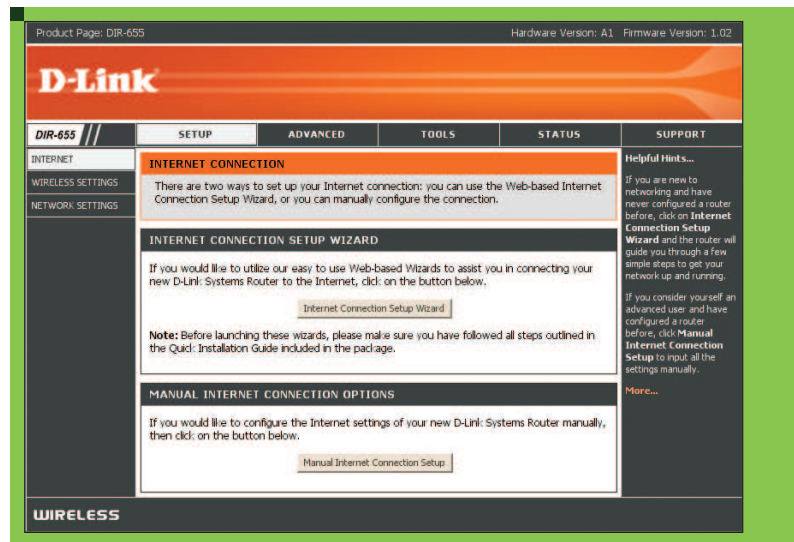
Product Page: DIR-655

Hardware Version: A1 Firmware Version: 1.02

D-Link

DIR-655

SETUP

ADVANCED

TOOLS

STATUS

SUPPORT

INTERNET

WIRELESS SETTINGS

NETWORK SETTINGS

INTERNET CONNECTION

There are two ways to set up your Internet connection: you can use the Web-based Internet Connection Setup Wizard, or you can manually configure the connection.

INTERNET CONNECTION SETUP WIZARD

If you would like to utilize our easy to use Web-based Wizards to assist you in connecting your new D-Link: Systems Router to the Internet, click on the button below.

Internet Connection Setup Wizard

**Note:** Before launching these wizards, please make sure you have followed all steps outlined in the Quick Installation Guide included in the package.

MANUAL INTERNET CONNECTION OPTIONS

If you would like to configure the Internet settings of your new D-Link: Systems Router manually, then click on the button below.

Manual Internet Connection Setup

Helpful Hints...

If you are new to networking and have never configured a router before, click on **Internet Connection Setup Wizard** and the router will guide you through a few simple steps to get your network up and running.

If you consider yourself an advanced user and have configured a router before, click **Manual Internet Connection Setup** to input all the settings manually.

More...

WIRELESS